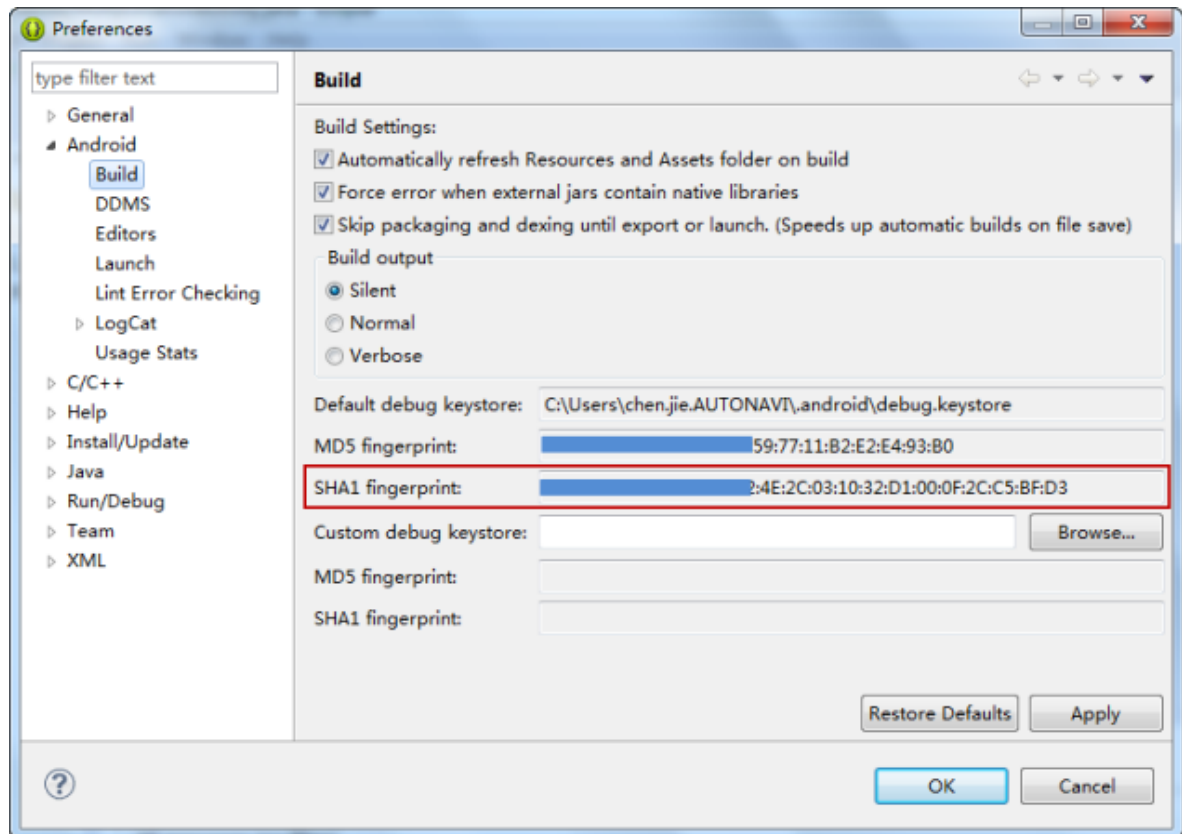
Preferences

type filter text

General
Android
Build
DDMS
Editors
Launch
Lint Error Checking
LogCat
Usage Stats
C/C++
Help
Install/Update
Java
Run/Debug
Team
XML

Build

Build Settings:
Automatically refresh Resources and Assets folder on build
Force error when external jars contain native libraries
Skip packaging and dexing until export or launch. (Speeds up automatic builds on file save)

Build output
Silent
Normal
Verbose

Default debug keystore: C:\Users\chen.jie.AUTONAVI\.android\debug.keystore
MD5 fingerprint: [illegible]59:77:11:B2:E2:E4:93:B0
SHA1 fingerprint: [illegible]2:4E:2C:03:10:32:D1:00:0F:2C:C5:BF:D3
Custom debug keystore: Browse...
MD5 fingerprint:
SHA1 fingerprint:

Restore Defaults Apply

OK Cancel